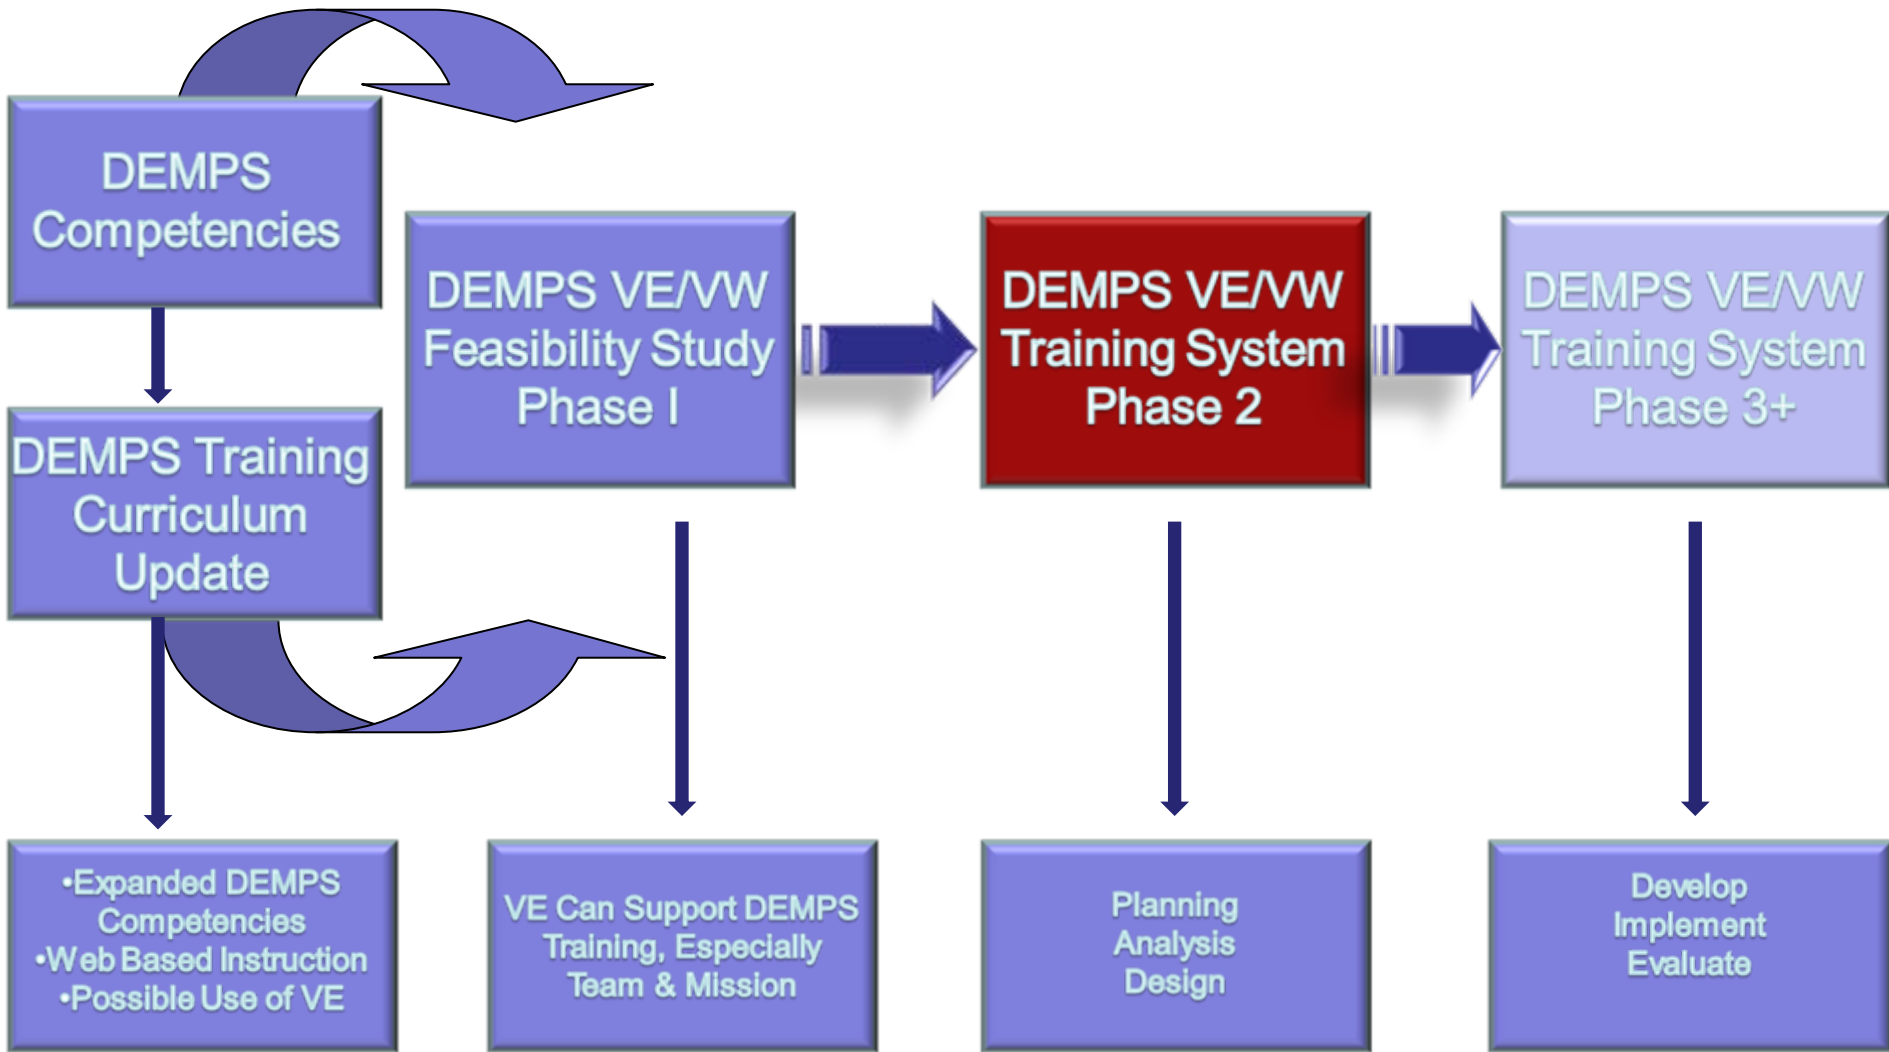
DEMPS Competencies

DEMPS Training Curriculum Update

DEMPS VE/VW Feasibility Study Phase I

DEMPS VE/VW Training System Phase 2

DEMPS VE/VW Training System Phase 3+

•Expanded DEMPS Competencies
•Web Based Instruction
•Possible Use of VE

VE Can Support DEMPS Training, Especially Team & Mission

Planning
Analysis
Design

Develop
Implement
Evaluate